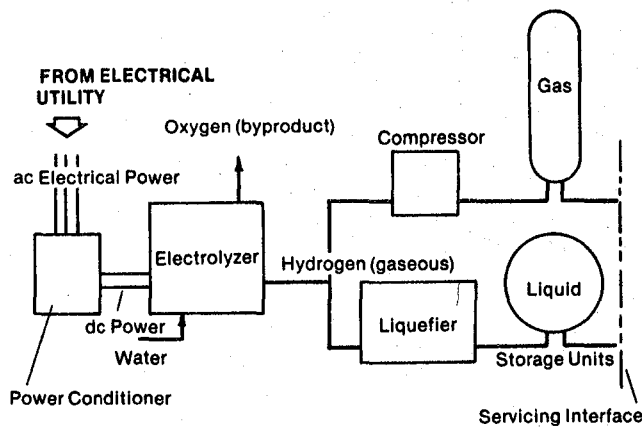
FROM ELECTRICAL UTILITY

ac Electrical Power

Oxygen (byproduct)

Compressor

Gas

Electrolyzer

Hydrogen (gaseous)

Liquid

Liquefier

dc Power

Water

Storage Units

Power Conditioner

Servicing Interface